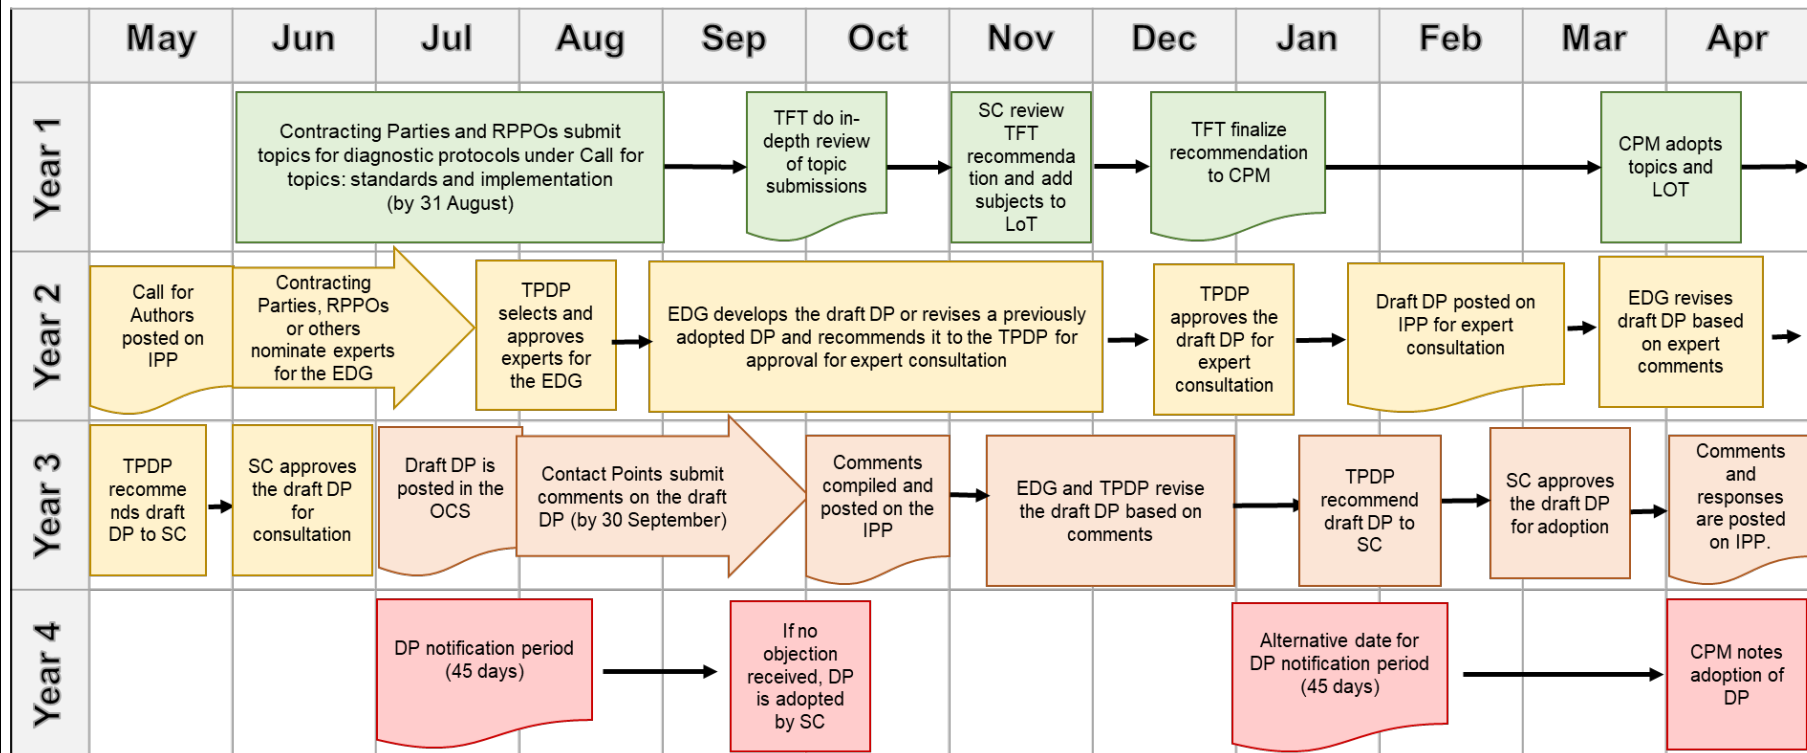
| | May | Jun | Jul | Aug | Sep | Oct | Nov | Dec | Jan | Feb | Mar | Apr |
|---|---|---|---|---|---|---|---|---|---|---|---|---|
| Year 1 | | Contracting Parties and RPPOs submit topics for diagnostic protocols under Call for topics: standards and implementation (by 31 August) | | | TFT do in-depth review of topic submissions | | SC review TFT recommendation and add subjects to LoT | TFT finalize recommendation to CPM | | | CPM adopts topics and LOT | |
| Year 2 | Call for Authors posted on IPP | Contracting Parties, RPPOs or others nominate experts for the EDG | | TPDP selects and approves experts for the EDG | EDG develops the draft DP or revises a previously adopted DP and recommends it to the TPDP for approval for expert consultation | | | TPDP approves the draft DP for expert consultation | Draft DP posted on IPP for expert consultation | | EDG revises draft DP based on expert comments | |
| Year 3 | TPDP recommends draft DP to SC | SC approves the draft DP for consultation | Draft DP is posted in the OCS | Contact Points submit comments on the draft DP (by 30 September) | | Comments compiled and posted on the IPP | EDG and TPDP revise the draft DP based on comments | | TPDP recommend draft DP to SC | SC approves the draft DP for adoption | | Comments and responses are posted on IPP. |
| Year 4 | | | DP notification period (45 days) | | If no objection received, DP is adopted by SC | | | Alternative date for DP notification period (45 days) | | | | CPM notes adoption of DP |